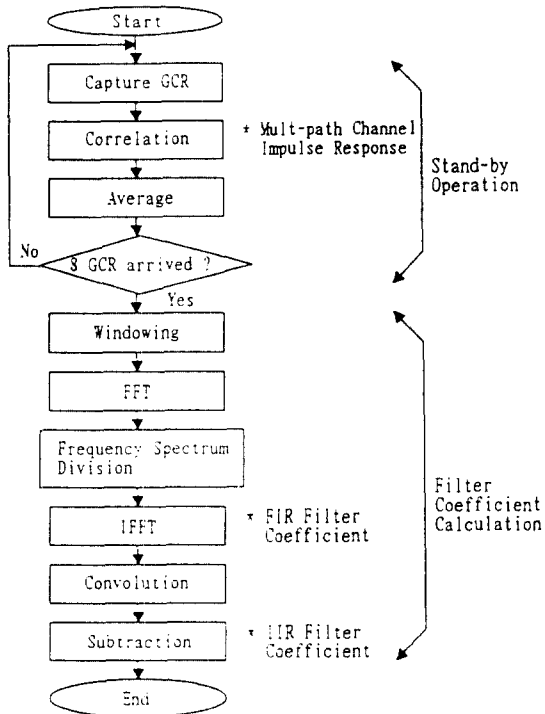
Start

Capture GCR

Correlation

* Mult-path Channel Impulse Response

Average

Stand-by Operation

No

8 GCR arrived ?

Yes

Windowing

FFT

Frequency Spectrum Division

IFFT

* FIR Filter Coefficient

Convolution

Subtraction

* IIR Filter Coefficient

Filter Coefficient Calculation

End